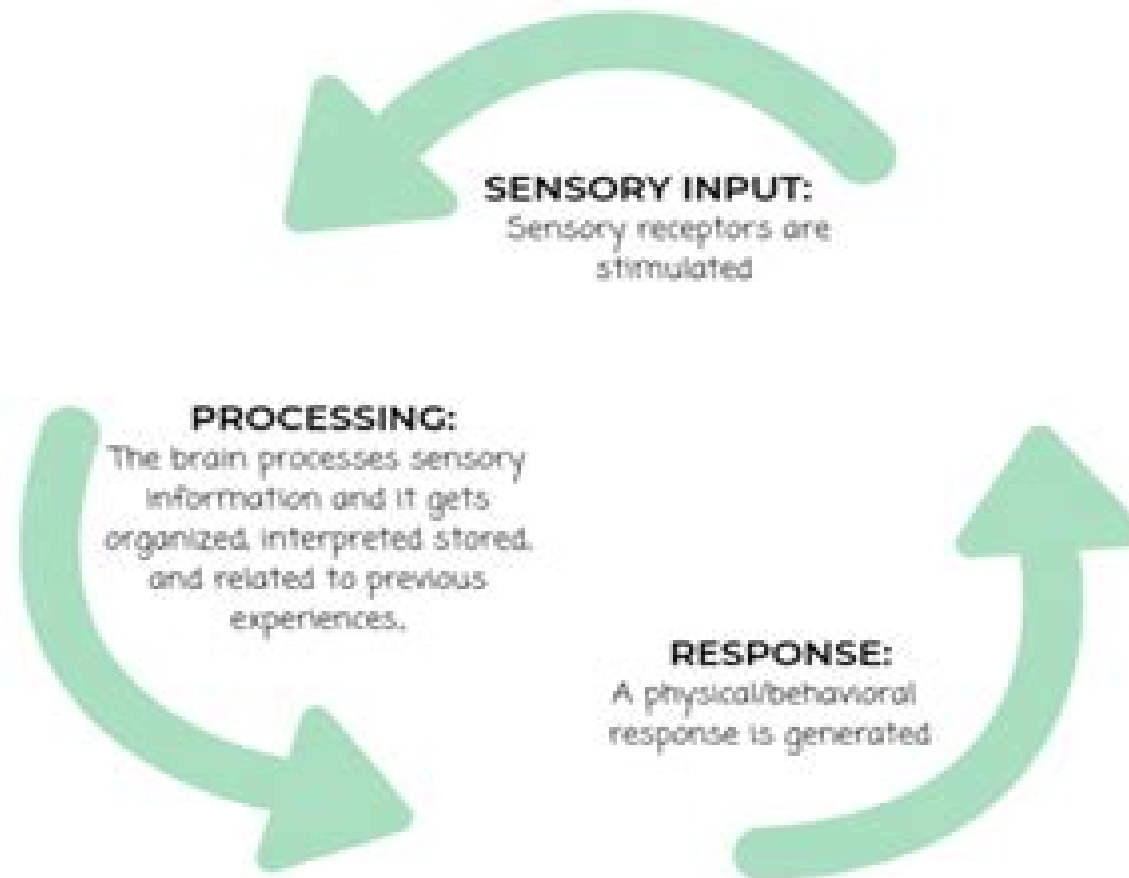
SENSORY INPUT:
Sensory receptors are stimulated

PROCESSING:
The brain processes sensory information and it gets organized, interpreted stored, and related to previous experiences.

RESPONSE:
A physical/behavioral response is generated